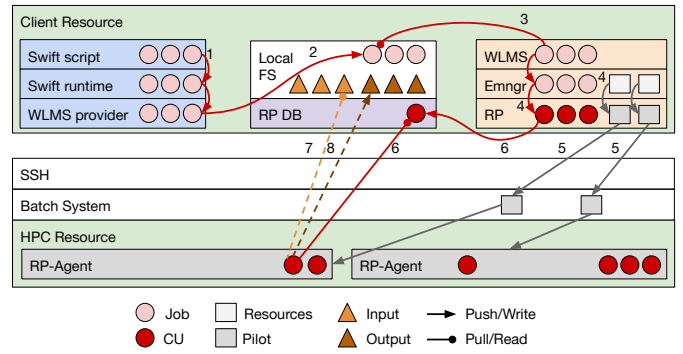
Client Resource

Swift script

Swift runtime

WLMS provider

1

Local FS

2

RP DB

3

WLMS

Emngr

RP

4

4

7

8

6

6

5

5

SSH

Batch System

HPC Resource

RP-Agent

RP-Agent

Job

CU

Resources

Pilot

Input

Output

Push/Write

Pull/Read